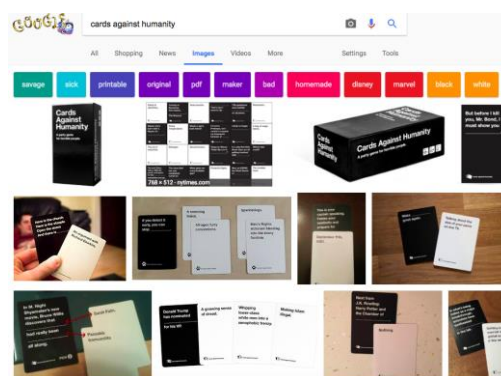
Google

cards against humanity

All Shopping News Images Videos More Settings Tools

savage sick printable original pdf maker bad homemade disney marvel black white

Cards Against Humanity

768 × 512 - nytimes.com

Cards Against Humanity A party game for horrible people.

But before I kill you, Mr. Bond, I must show you

Donald Trump

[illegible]

In M. Night Shyamalan's new movie, Bruce Willis discovers that

Sarah Palin.

Possible

all along.

Donald Trump has nominated

A grinning sense of dread.

Whipping

Making

Next from J.K. Rowling: Harry Potter and the Chamber of

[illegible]